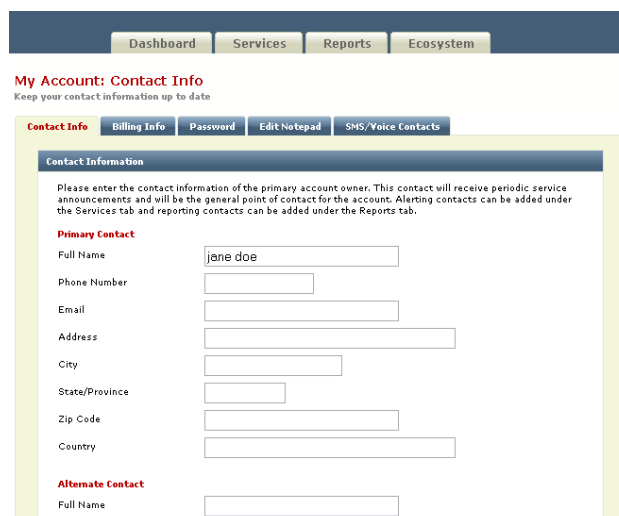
Dashboard Services Reports Ecosystem

My Account: Contact Info

Keep your contact information up to date

Contact Info Billing Info Password Edit Notepad SMS/Voice Contacts

Contact Information

Please enter the contact information of the primary account owner. This contact will receive periodic service announcements and will be the general point of contact for the account. Alerting contacts can be added under the Services tab and reporting contacts can be added under the Reports tab.

Primary Contact

Full Name jane doe

Phone Number

Email

Address

City

State/Province

Zip Code

Country

Alternate Contact

Full Name